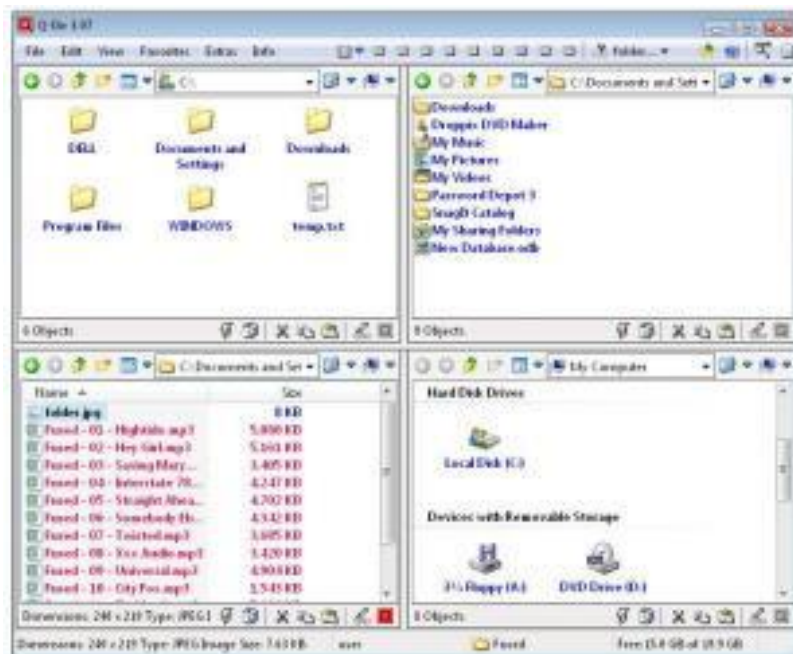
Q-Dir 3.97

File Edit View Favorites Extras Info

Folder...

C:\

DELL

Documents and Settings

Downloads

Program files

WINDOWS

temp.txt

6 Objects

C:\Documents and Sett

Downloads

Droppix DVD Maker

My Music

My Pictures

My Videos

Password Depot 3

SnagIt Catalog

My Sharing Folders

New Database.odb

8 Objects

C:\Documents and Sett

Name

Size

folder.jpg

8 KB

Fused - 01 - Nightride.mp3

5,000 KB

Fused - 02 - Hey Girl.mp3

5,161 KB

Fused - 03 - Saving Mary...

3,405 KB

Fused - 04 - Interstate 70...

4,247 KB

Fused - 05 - Straight Ahea...

4,702 KB

Fused - 06 - Somebody He...

4,942 KB

Fused - 07 - Twisted.mp3

3,605 KB

Fused - 08 - Xxx Audio.mp3

3,420 KB

Fused - 09 - Universal.mp3

4,900 KB

Fused - 10 - City Fox.mp3

3,545 KB

Dimensions: 240 x 219 Type: JPEG I

My Computer

Hard Disk Drives

Local Disk (C:)

Devices with Removable Storage

3½ Floppy (A:)

DVD Drive (D:)

8 Objects

Dimensions: 240 x 219 Type: JPEG Image Size: 7.63 KB

Fused

Free 15.8 GB of 18.9 GB